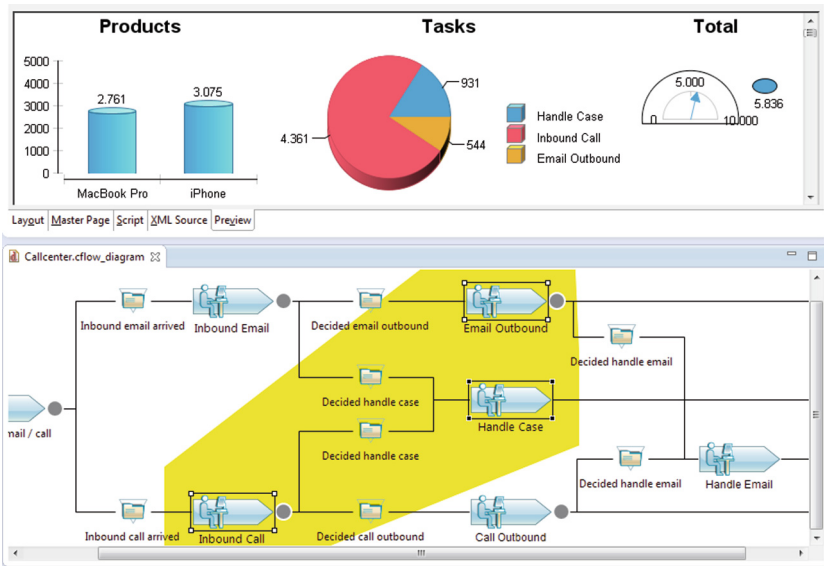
Products

5000
4000
3000
2000
1000
0

2.761
3.075

MacBook Pro
iPhone

Tasks

931
4.361
544

Handle Case
Inbound Call
Email Outbound

Total

5.000
0
10.000
5.836

Layout | Master Page | Script | XML Source | Preview

Callcenter.cflow_diagram

Inbound email arrived
Inbound Email
Decided email outbound
Email Outbound
Decided handle email
mail / call
Decided handle case
Handle Case
Decided handle case
Decided handle email
Handle Email
Inbound call arrived
Inbound Call
Decided call outbound
Call Outbound